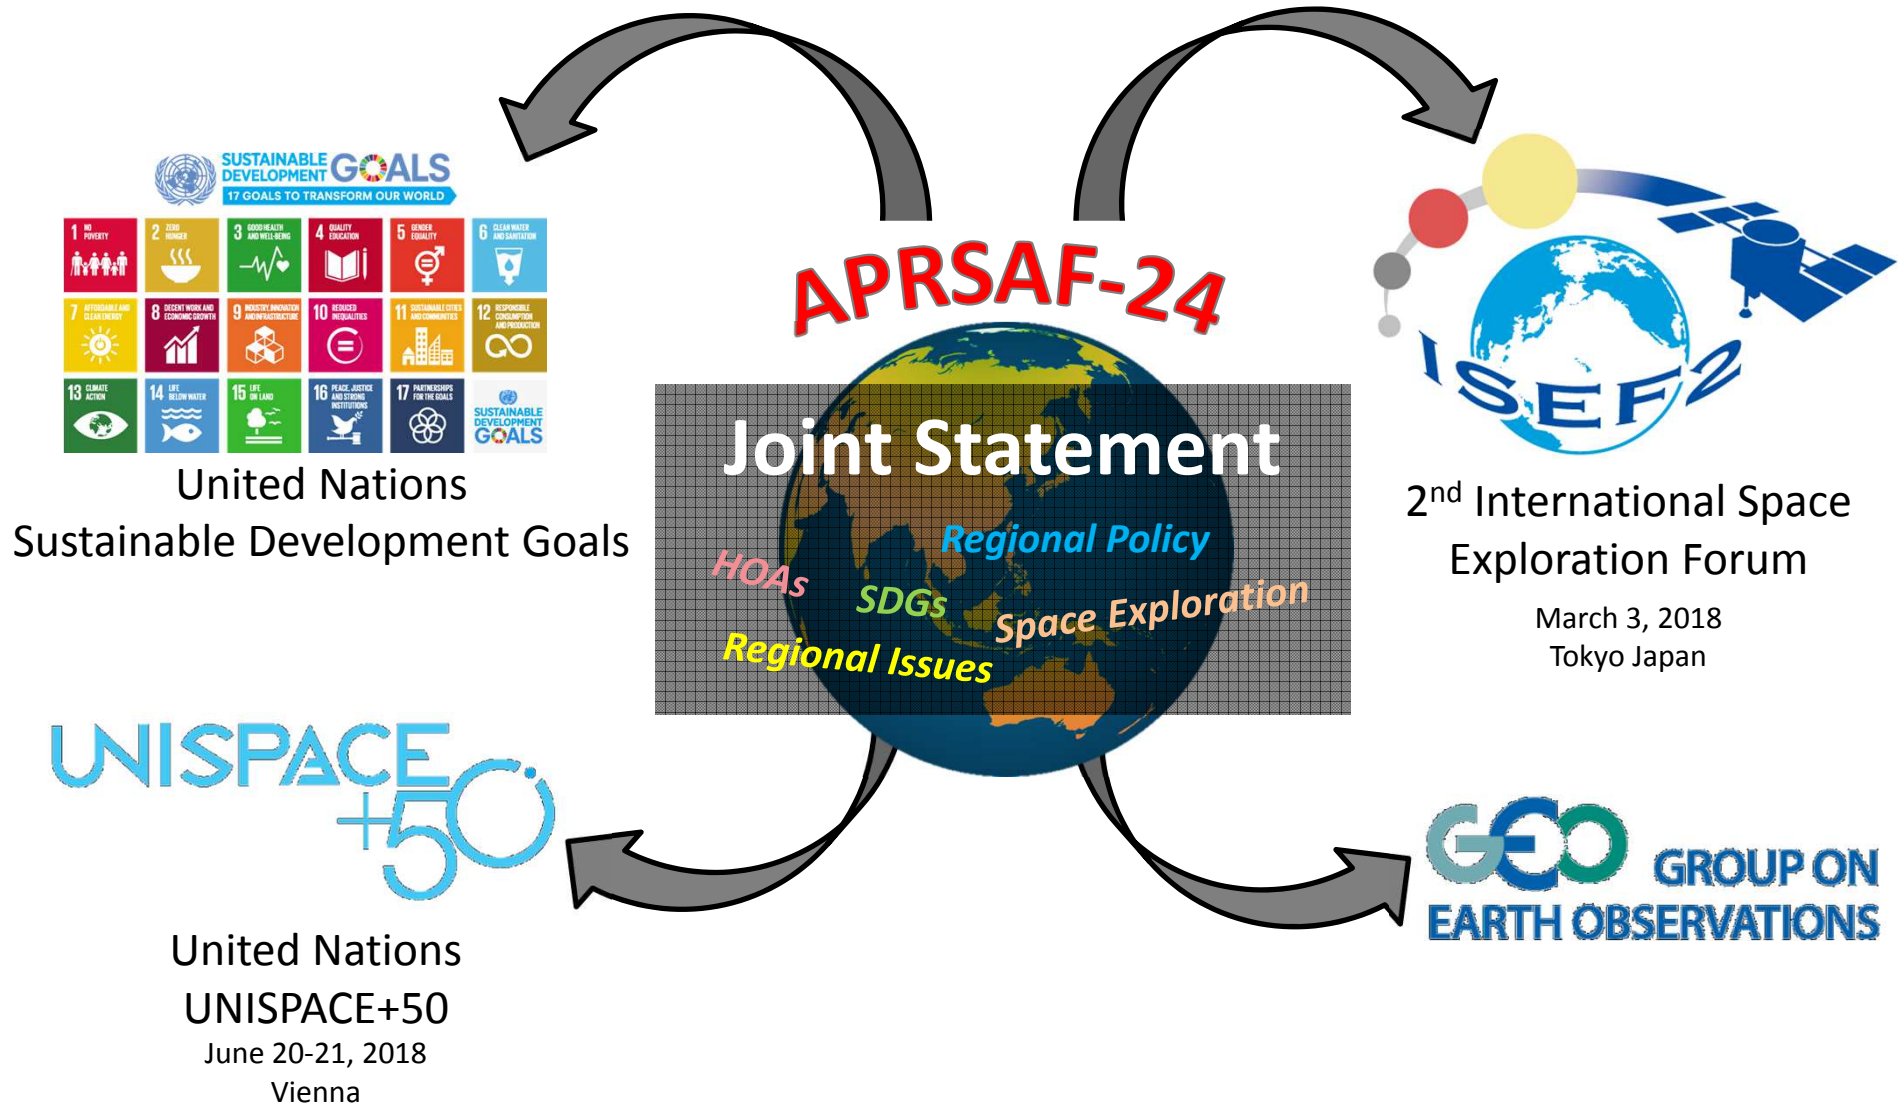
SUSTAINABLE DEVELOPMENT GOALS
17 GOALS TO TRANSFORM OUR WORLD

1 NO POVERTY
2 ZERO HUNGER
3 GOOD HEALTH AND WELL-BEING
4 QUALITY EDUCATION
5 GENDER EQUALITY
6 CLEAN WATER AND SANITATION
7 AFFORDABLE AND CLEAN ENERGY
8 DECENT WORK AND ECONOMIC GROWTH
9 INDUSTRY, INNOVATION AND INFRASTRUCTURE
10 REDUCED INEQUALITIES
11 SUSTAINABLE CITIES AND COMMUNITIES
12 RESPONSIBLE CONSUMPTION AND PRODUCTION
13 CLIMATE ACTION
14 LIFE BELOW WATER
15 LIFE ON LAND
16 PEACE, JUSTICE AND STRONG INSTITUTIONS
17 PARTNERSHIPS FOR THE GOALS
SUSTAINABLE DEVELOPMENT GOALS

United Nations
Sustainable Development Goals

APRSAF-24

Joint Statement

HOAs
SDGs
Regional Policy
Space Exploration
Regional Issues

ISEF2

2$^{nd}$ International Space Exploration Forum
March 3, 2018
Tokyo Japan

UNISPACE +50

United Nations
UNISPACE+50
June 20-21, 2018
Vienna

GEO GROUP ON EARTH OBSERVATIONS